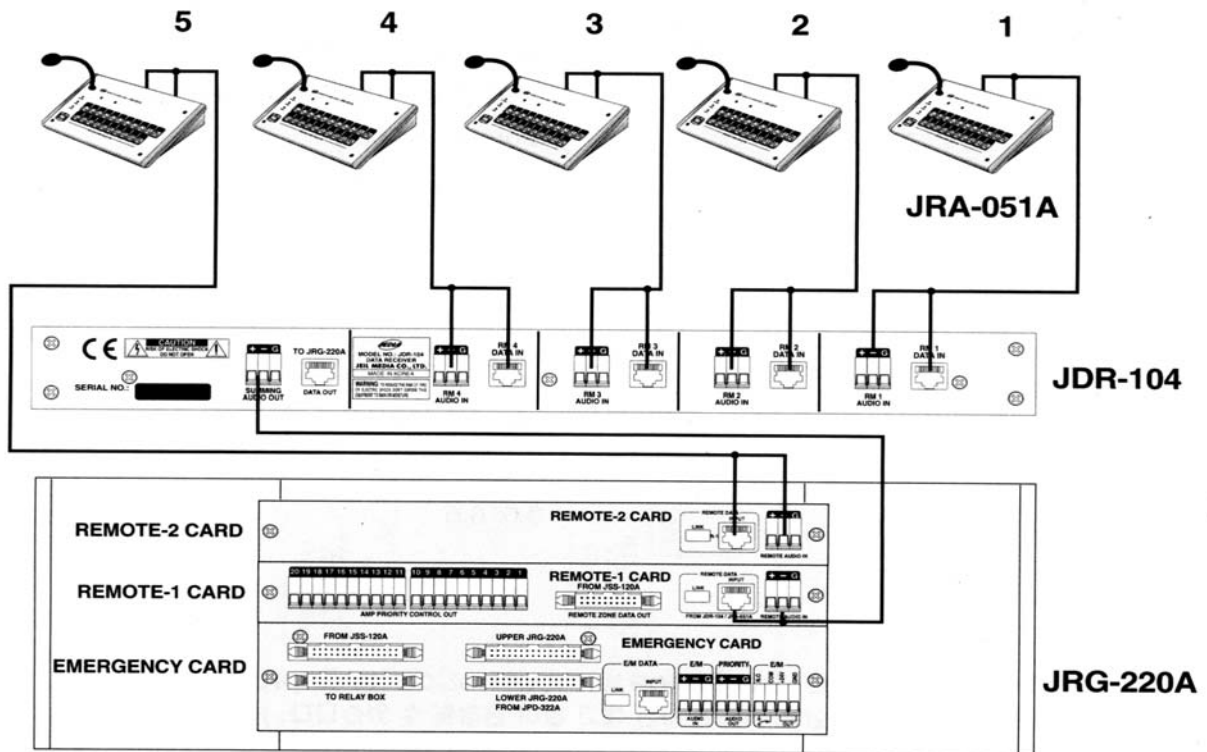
5
4
3
2
1

JRA-051A

CE CAUTION RISK OF ELECTRIC SHOCK DO NOT OPEN
SERIAL NO.
+ − G
SUMMING AUDIO OUT
TO JRG-220A
DATA OUT
MODEL NO. : JDR-104
DATA RECEIVER
JEIL MEDIA CO., LTD.
MADE IN KOREA
WARNING: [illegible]
+ − G
RM 4 AUDIO IN
RM 4 DATA IN
+ − G
RM 3 AUDIO IN
RM 3 DATA IN
+ − G
RM 2 AUDIO IN
RM 2 DATA IN
+ − G
RM 1 AUDIO IN
RM 1 DATA IN

JDR-104

REMOTE-2 CARD
REMOTE-2 CARD
REMOTE DATA
LINK
INPUT
+ − G
REMOTE AUDIO IN

REMOTE-1 CARD
20 19 18 17 16 15 14 13 12 11 10 9 8 7 6 5 4 3 2 1
AMP PRIORITY CONTROL OUT
REMOTE-1 CARD
FROM JSS-120A
REMOTE ZONE DATA OUT
REMOTE DATA
LINK
INPUT
FROM JDR-104 / JRS-051A
+ − G
REMOTE AUDIO IN

EMERGENCY CARD
FROM JSS-120A
TO RELAY BOX
UPPER JRG-220A
LOWER JRG-220A
FROM JPD-322A
EMERGENCY CARD
E/M DATA
LINK
INPUT
E/M
+ − G
AUDIO IN
PRIORITY
+ − G
AUDIO OUT
E/M
NO COM NC

JRG-220A